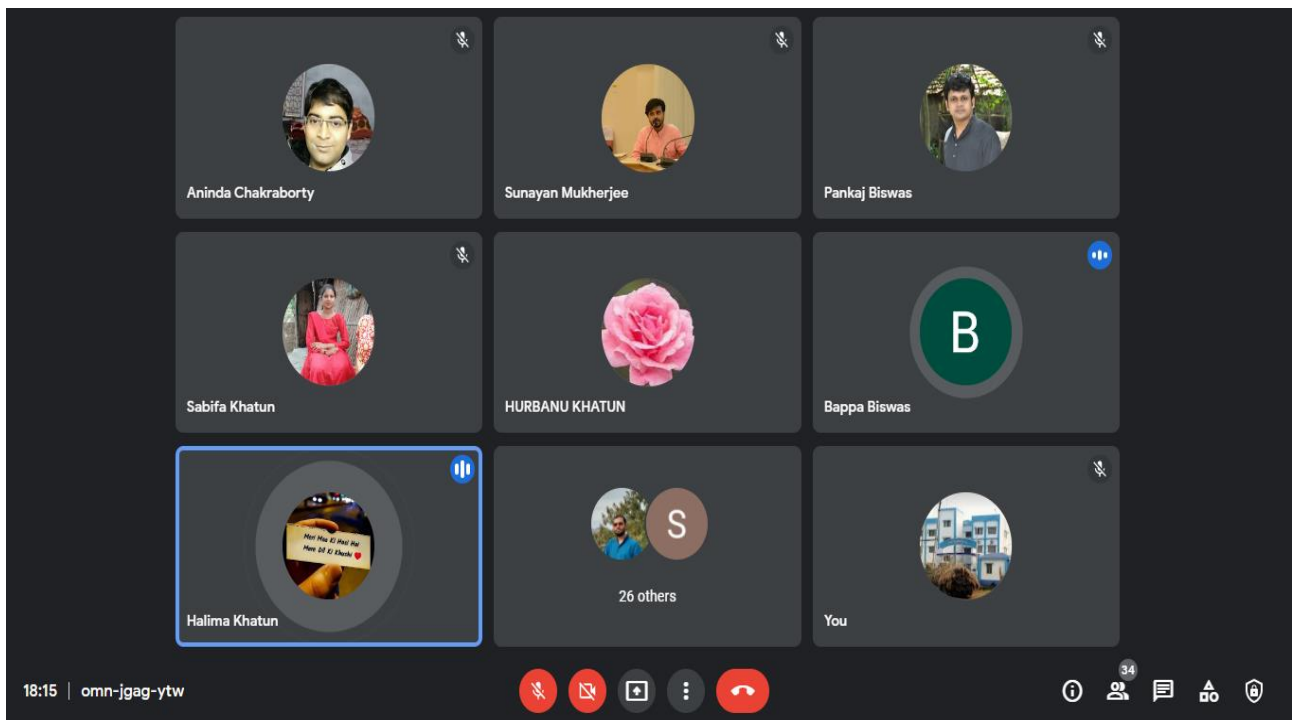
Aninda Chakraborty

Sunayan Mukherjee

Pankaj Biswas

Sabifa Khatun

HURBANU KHATUN

B

Bappa Biswas

Meri Maa Ki Hasi Hai Mere Dil Ki Khushi

Halima Khatun

S

26 others

You

18:15 | omn-jgag-ytw

34